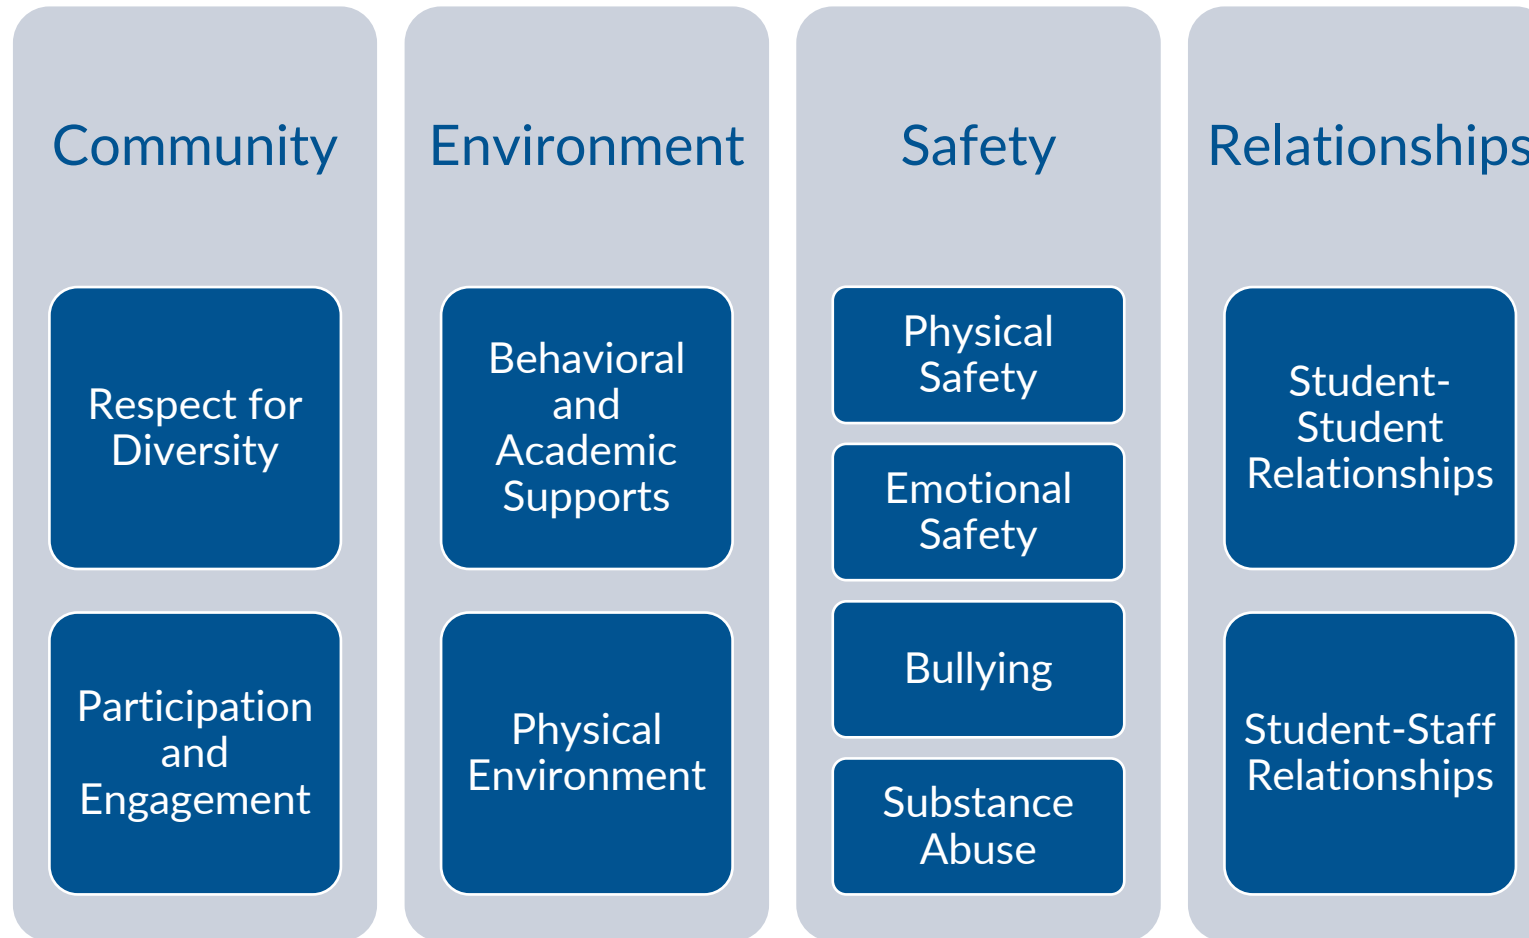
Community

Respect for Diversity

Participation and Engagement

Environment

Behavioral and Academic Supports

Physical Environment

Safety

Physical Safety

Emotional Safety

Bullying

Substance Abuse

Relationships

Student-Student Relationships

Student-Staff Relationships